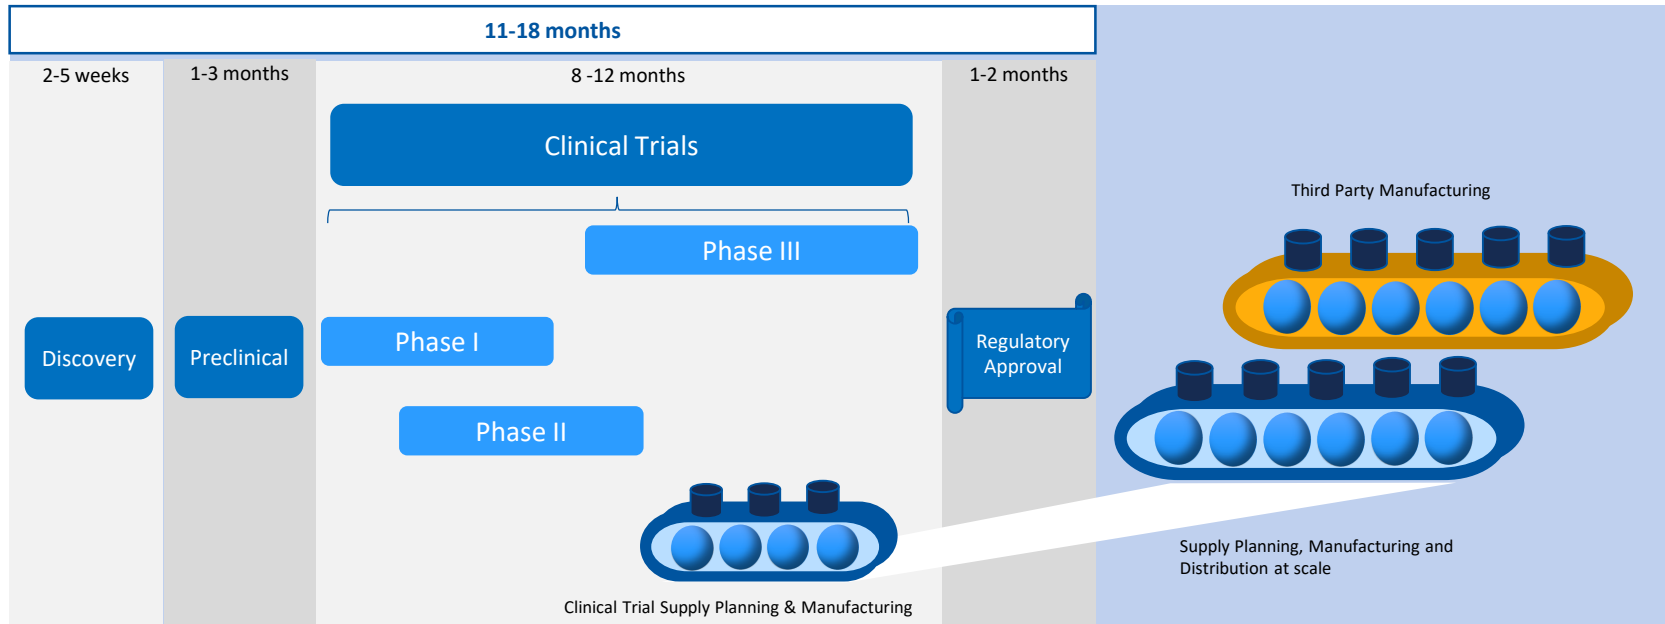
11-18 months

2-5 weeks

1-3 months

8 -12 months

1-2 months

Clinical Trials

Phase III

Phase I

Phase II

Discovery

Preclinical

Regulatory Approval

Third Party Manufacturing

Supply Planning, Manufacturing and Distribution at scale

Clinical Trial Supply Planning & Manufacturing